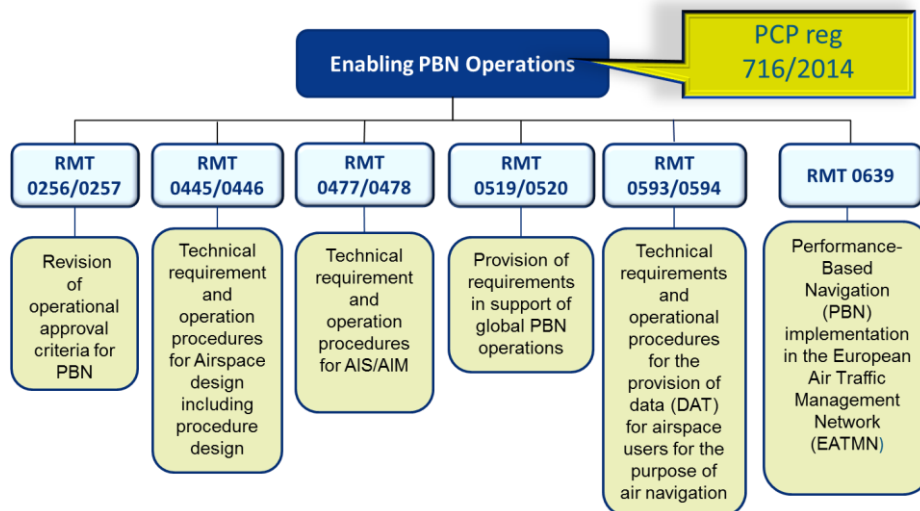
Enabling PBN Operations

PCP reg 716/2014

RMT 0256/0257

Revision of operational approval criteria for PBN

RMT 0445/0446

Technical requirement and operation procedures for Airspace design including procedure design

RMT 0477/0478

Technical requirement and operation procedures for AIS/AIM

RMT 0519/0520

Provision of requirements in support of global PBN operations

RMT 0593/0594

Technical requirements and operational procedures for the provision of data (DAT) for airspace users for the purpose of air navigation

RMT 0639

Performance-Based Navigation (PBN) implementation in the European Air Traffic Management Network (EATMN)